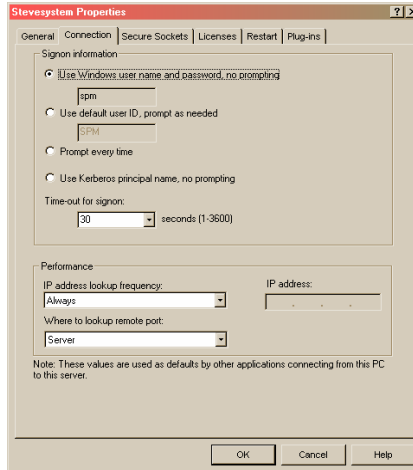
Stevesystem Properties

General | Connection | Secure Sockets | Licenses | Restart | Plug-ins

Signon information

Use Windows user name and password, no prompting

spm

Use default user ID, prompt as needed

SPM

Prompt every time

Use Kerberos principal name, no prompting

Time-out for signon:

30 seconds (1-3600)

Performance

IP address lookup frequency:

Always

IP address:

. . .

Where to lookup remote port:

Server

Note: These values are used as defaults by other applications connecting from this PC to this server.

OK | Cancel | Help